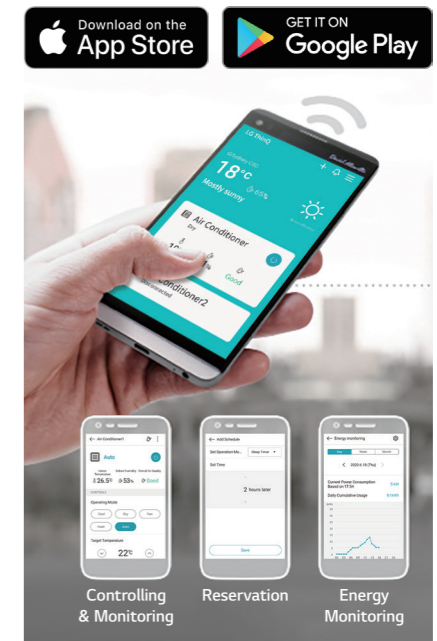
Download on the
App Store

GET IT ON
Google Play

LG ThinQ

18°c
Mostly sunny

Air Conditioner
Dry
Good

Air Conditioner2

Air Conditioner1
Auto
26.5° 53% Good
Operating Mode
Target Temperature
22°c

Add Schedule
Set Operation Mo... Sleep Timer
Set Time
2 hours later
Save

Energy monitoring
Day Week Month
2020.6.18 (Thu)
Current Power Consumption Based on 17:34
Daily Cumulative Usage

Controlling & Monitoring

Reservation

Energy Monitoring